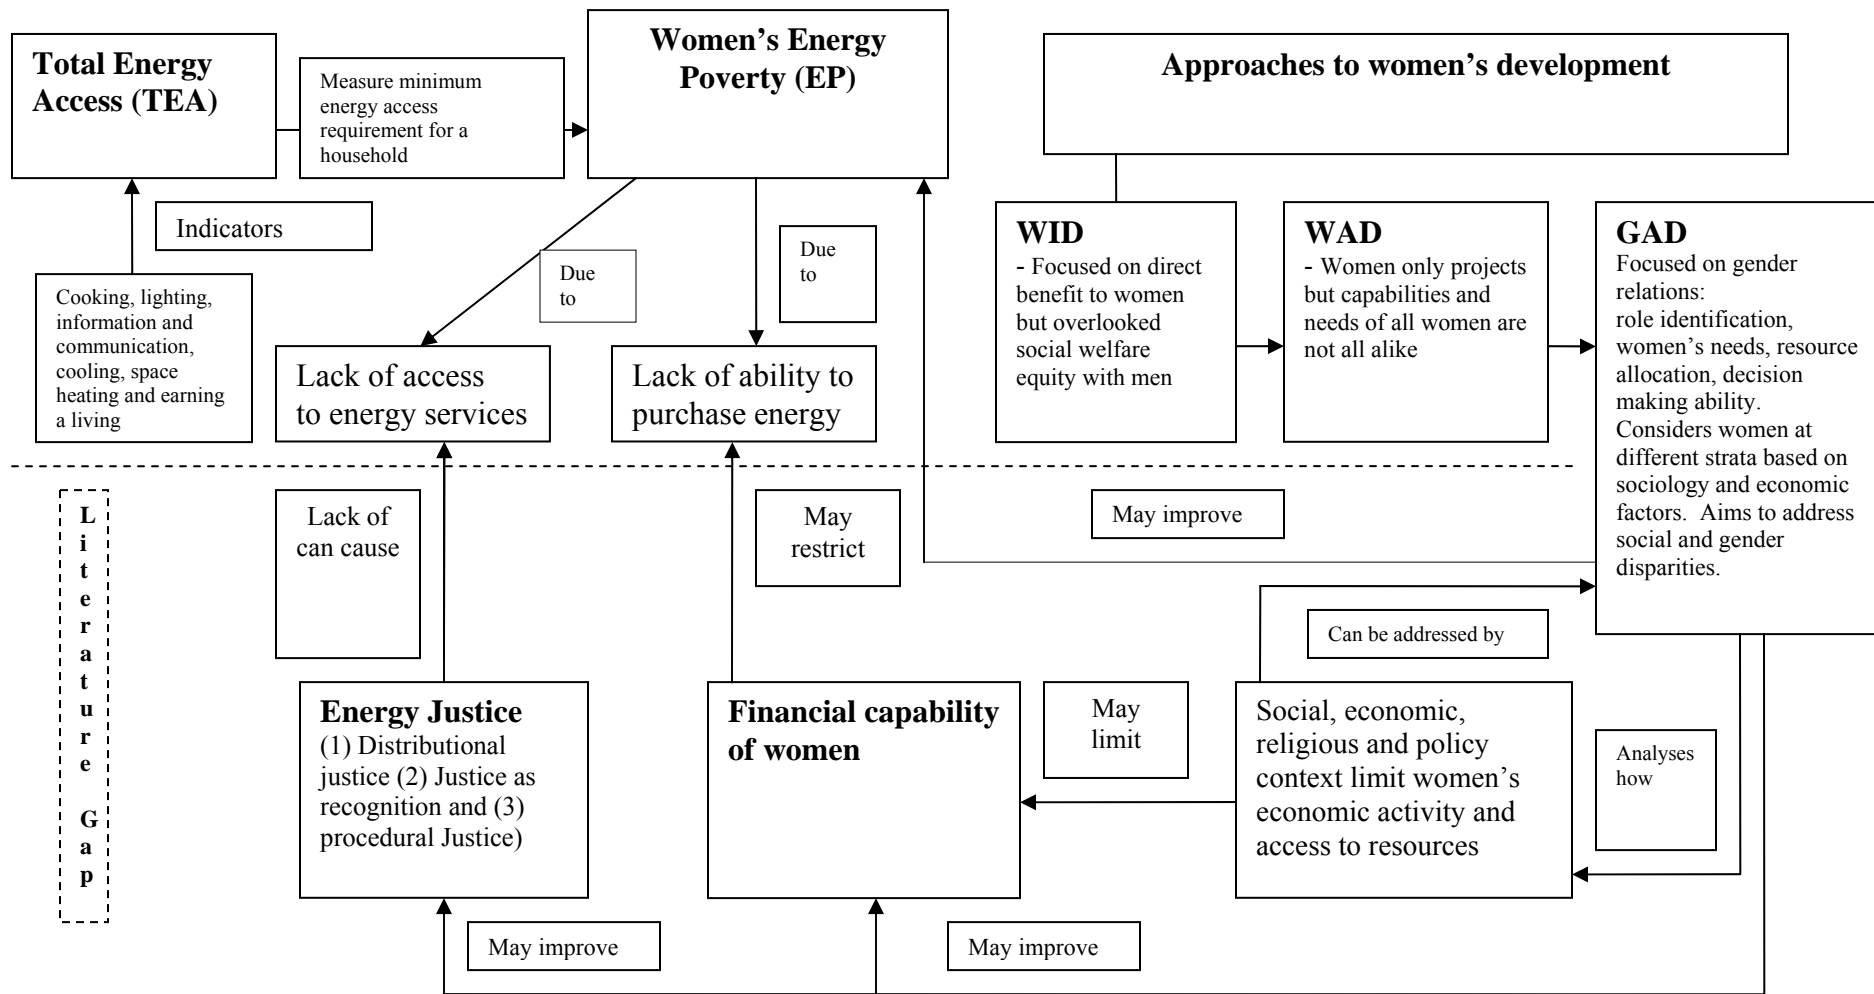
Total Energy Access (TEA)

Measure minimum energy access requirement for a household

Women's Energy Poverty (EP)

Approaches to women's development

Indicators

Cooking, lighting, information and communication, cooling, space heating and earning a living

Due to

Due to

Lack of access to energy services

Lack of ability to purchase energy

WID
- Focused on direct benefit to women but overlooked social welfare equity with men

WAD
- Women only projects but capabilities and needs of all women are not all alike

GAD
Focused on gender relations: role identification, women's needs, resource allocation, decision making ability. Considers women at different strata based on sociology and economic factors. Aims to address social and gender disparities.

Literature Gap

Lack of can cause

May restrict

May improve

Can be addressed by

Energy Justice
(1) Distributional justice (2) Justice as recognition and (3) procedural Justice)

Financial capability of women

May limit

Social, economic, religious and policy context limit women's economic activity and access to resources

Analyses how

May improve

May improve